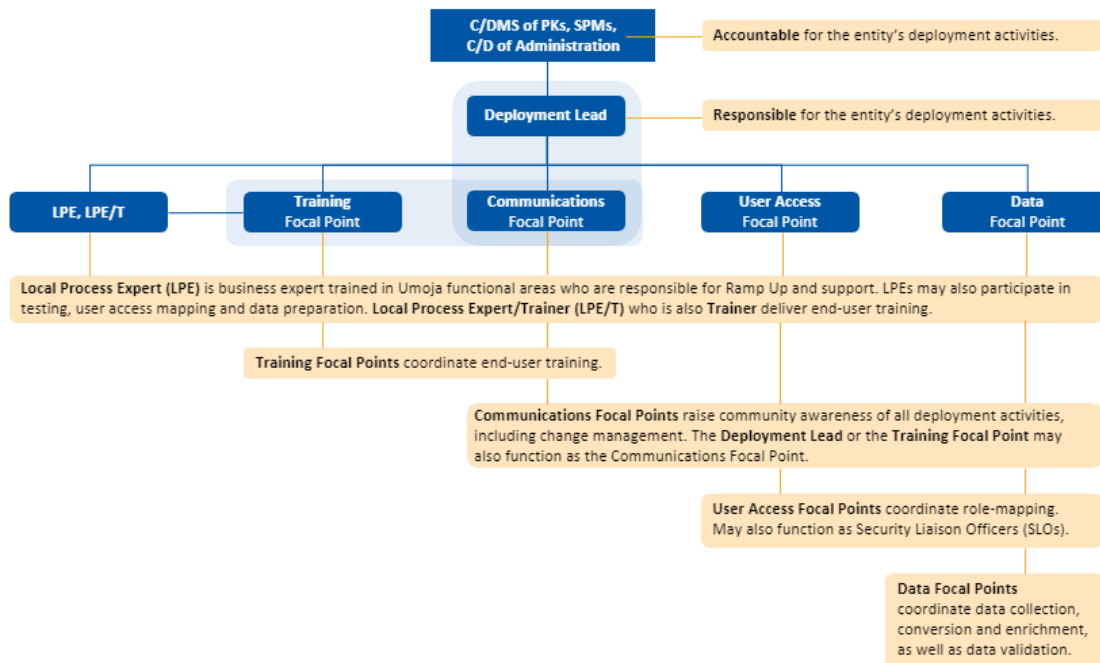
C/DMS of PKs, SPMs, C/D of Administration

Accountable for the entity's deployment activities.

Deployment Lead

Responsible for the entity's deployment activities.

LPE, LPE/T

Training Focal Point

Communications Focal Point

User Access Focal Point

Data Focal Point

Local Process Expert (LPE) is business expert trained in Umoja functional areas who are responsible for Ramp Up and support. LPEs may also participate in testing, user access mapping and data preparation. Local Process Expert/Trainer (LPE/T) who is also Trainer deliver end-user training.

Training Focal Points coordinate end-user training.

Communications Focal Points raise community awareness of all deployment activities, including change management. The Deployment Lead or the Training Focal Point may also function as the Communications Focal Point.

User Access Focal Points coordinate role-mapping. May also function as Security Liaison Officers (SLOs).

Data Focal Points coordinate data collection, conversion and enrichment, as well as data validation.